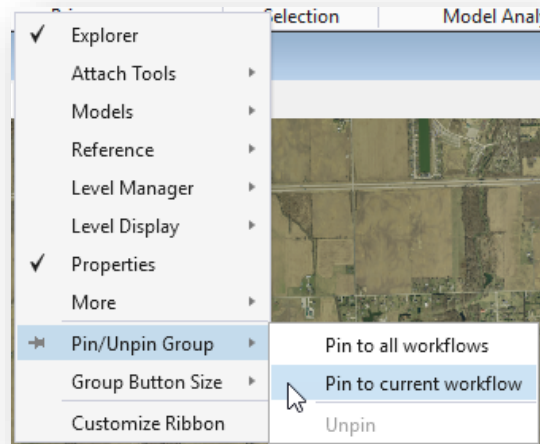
Selection
Model Analy

✓ Explorer
Attach Tools
Models
Reference
Level Manager
Level Display
✓ Properties
More
Pin/Unpin Group
Group Button Size
Customize Ribbon

Pin to all workflows
Pin to current workflow
Unpin